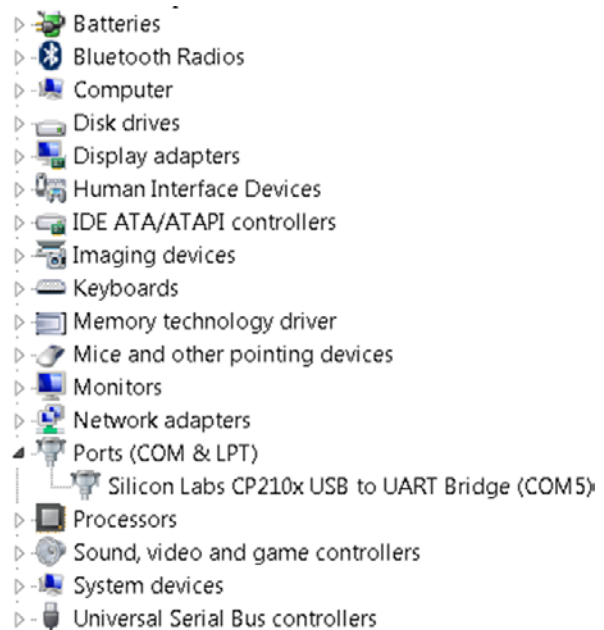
Batteries
Bluetooth Radios
Computer
Disk drives
Display adapters
Human Interface Devices
IDE ATA/ATAPI controllers
Imaging devices
Keyboards
Memory technology driver
Mice and other pointing devices
Monitors
Network adapters
Ports (COM & LPT)
Silicon Labs CP210x USB to UART Bridge (COM5)
Processors
Sound, video and game controllers
System devices
Universal Serial Bus controllers